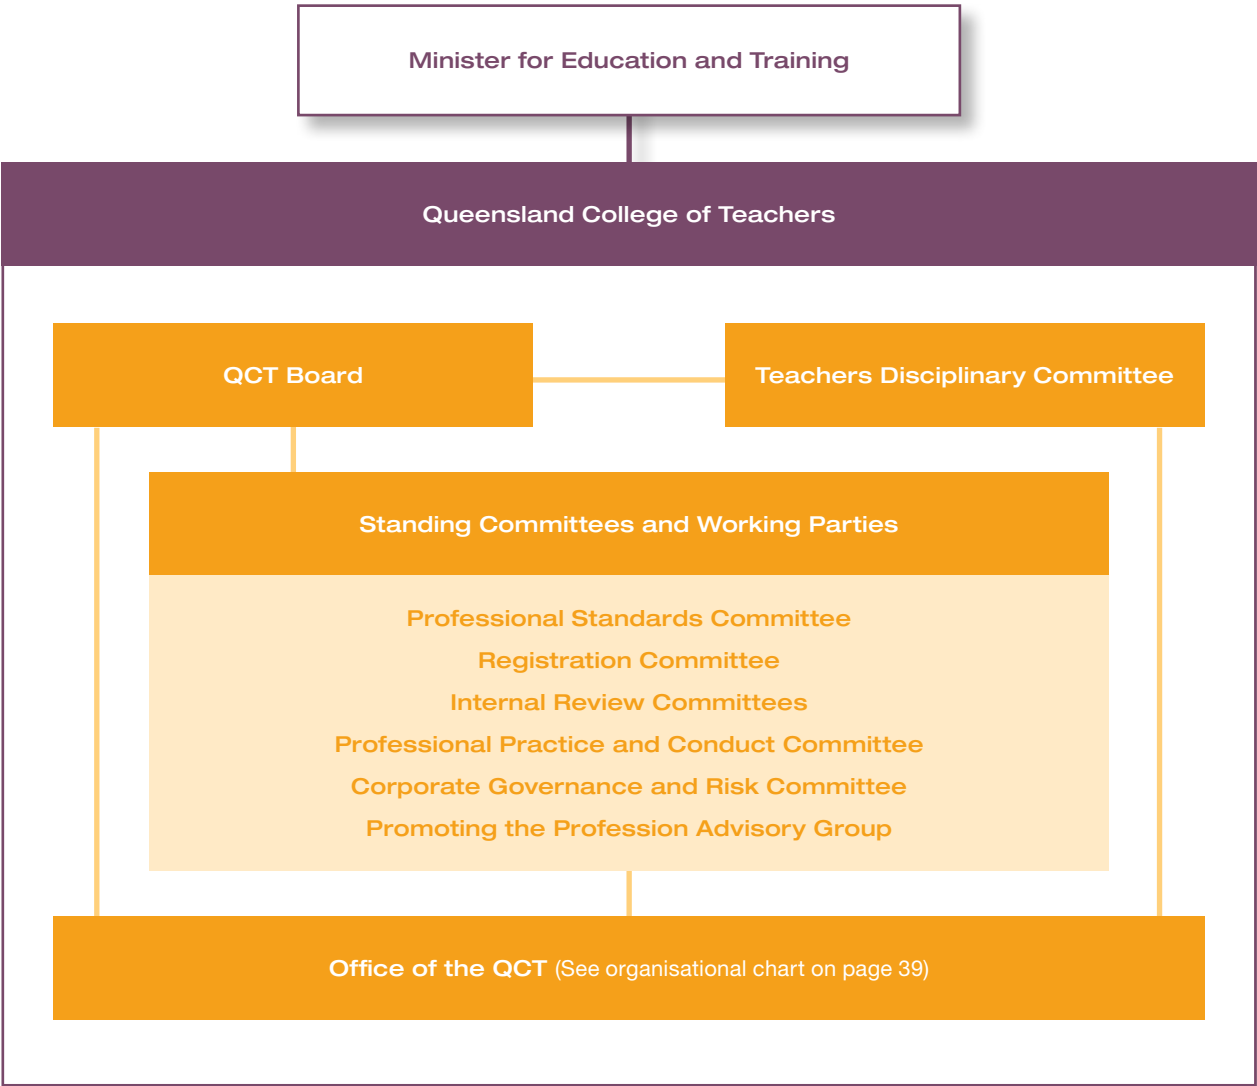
Minister for Education and Training

Queensland College of Teachers

QCT Board

Teachers Disciplinary Committee

Standing Committees and Working Parties

Professional Standards Committee
Registration Committee
Internal Review Committees
Professional Practice and Conduct Committee
Corporate Governance and Risk Committee
Promoting the Profession Advisory Group

Office of the QCT (See organisational chart on page 39)